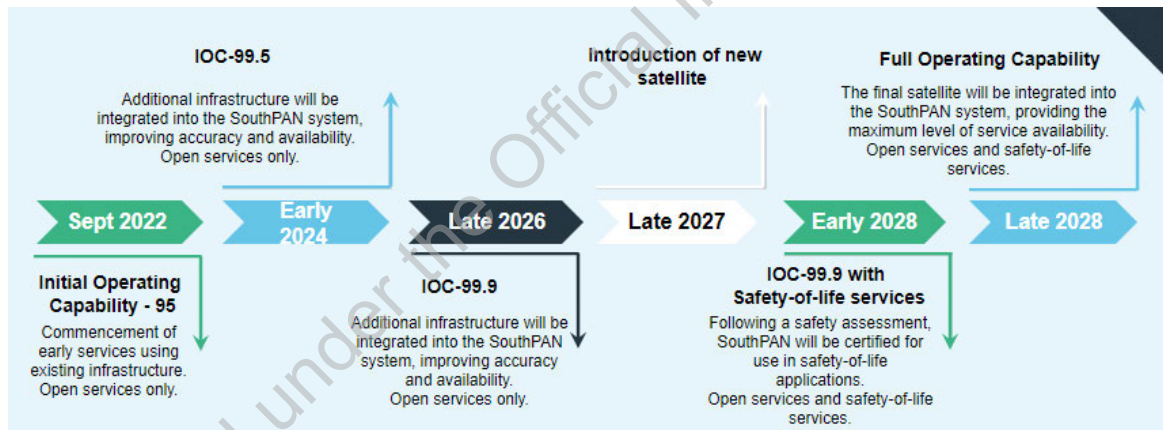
IOC-99.5

Additional infrastructure will be integrated into the SouthPAN system, improving accuracy and availability. Open services only.

Introduction of new satellite

Full Operating Capability

The final satellite will be integrated into the SouthPAN system, providing the maximum level of service availability. Open services and safety-of-life services.

Sept 2022

Early 2024

Late 2026

Late 2027

Early 2028

Late 2028

Initial Operating Capability - 95

Commencement of early services using existing infrastructure. Open services only.

IOC-99.9

Additional infrastructure will be integrated into the SouthPAN system, improving accuracy and availability. Open services only.

IOC-99.9 with Safety-of-life services

Following a safety assessment, SouthPAN will be certified for use in safety-of-life applications. Open services and safety-of-life services.

under the Official I